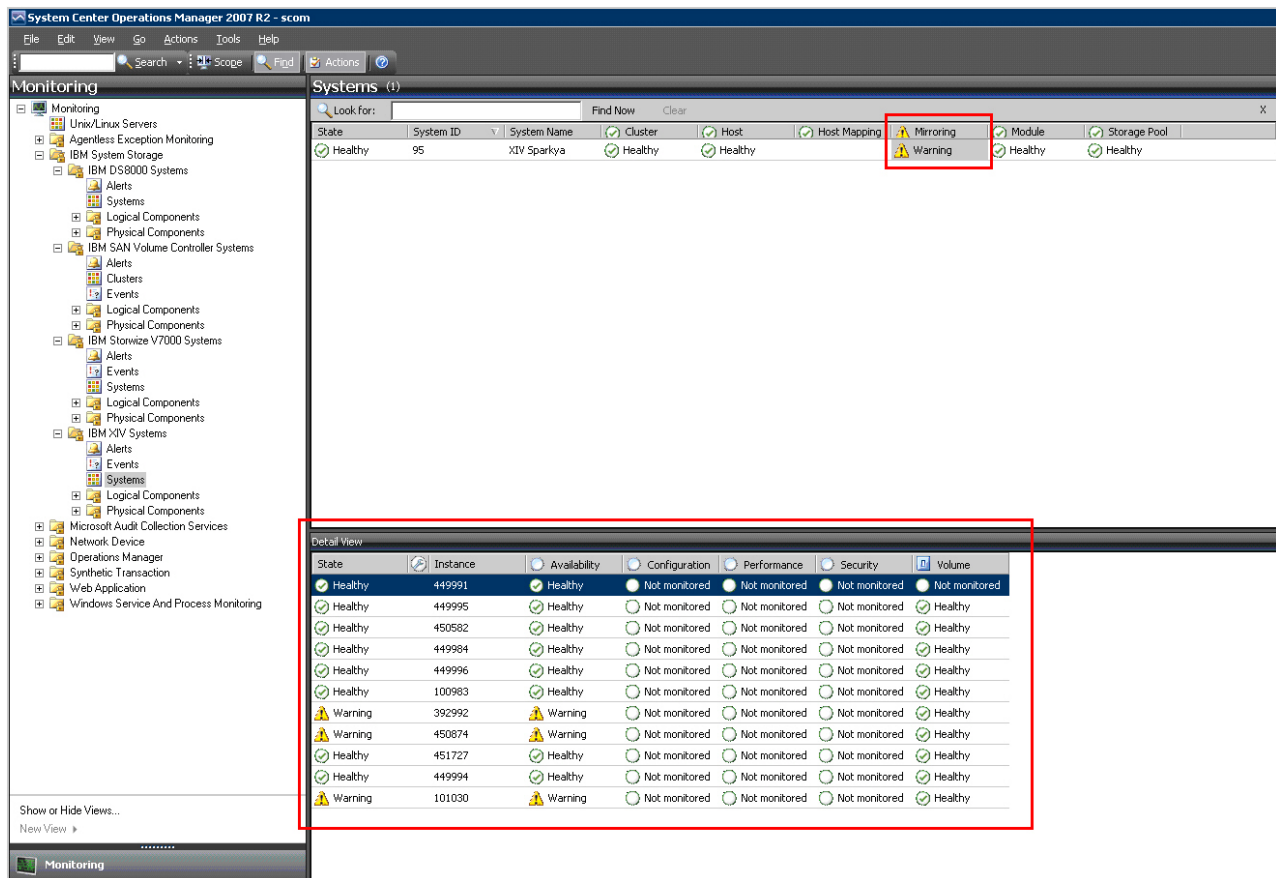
System Center Operations Manager 2007 R2 - scom

File Edit View Go Actions Tools Help

Search Scope Find Actions

Monitoring

Monitoring
Unix/Linux Servers
Agentless Exception Monitoring
IBM System Storage
IBM DS8000 Systems
Alerts
Systems
Logical Components
Physical Components
IBM SAN Volume Controller Systems
Alerts
Clusters
Events
Logical Components
Physical Components
IBM Storwize V7000 Systems
Alerts
Events
Systems
Logical Components
Physical Components
IBM XIV Systems
Alerts
Events
Systems
Logical Components
Physical Components
Microsoft Audit Collection Services
Network Device
Operations Manager
Synthetic Transaction
Web Application
Windows Service And Process Monitoring

Show or Hide Views...
New View

Monitoring

Systems (1)

Look for: Find Now Clear X

| State | System ID | System Name | Cluster | Host | Host Mapping | Mirroring | Module | Storage Pool |
|---|---|---|---|---|---|---|---|---|
| Healthy | 95 | XIV Sparkya | Healthy | Healthy | | Warning | Healthy | Healthy |

Detail View

| State | Instance | Availability | Configuration | Performance | Security | Volume |
|---|---|---|---|---|---|---|
| Healthy | 449991 | Healthy | Not monitored | Not monitored | Not monitored | Not monitored |
| Healthy | 449995 | Healthy | Not monitored | Not monitored | Not monitored | Healthy |
| Healthy | 450582 | Healthy | Not monitored | Not monitored | Not monitored | Healthy |
| Healthy | 449984 | Healthy | Not monitored | Not monitored | Not monitored | Healthy |
| Healthy | 449996 | Healthy | Not monitored | Not monitored | Not monitored | Healthy |
| Healthy | 100983 | Healthy | Not monitored | Not monitored | Not monitored | Healthy |
| Warning | 392992 | Warning | Not monitored | Not monitored | Not monitored | Healthy |
| Warning | 450874 | Warning | Not monitored | Not monitored | Not monitored | Healthy |
| Healthy | 451727 | Healthy | Not monitored | Not monitored | Not monitored | Healthy |
| Healthy | 449994 | Healthy | Not monitored | Not monitored | Not monitored | Healthy |
| Warning | 101030 | Warning | Not monitored | Not monitored | Not monitored | Healthy |